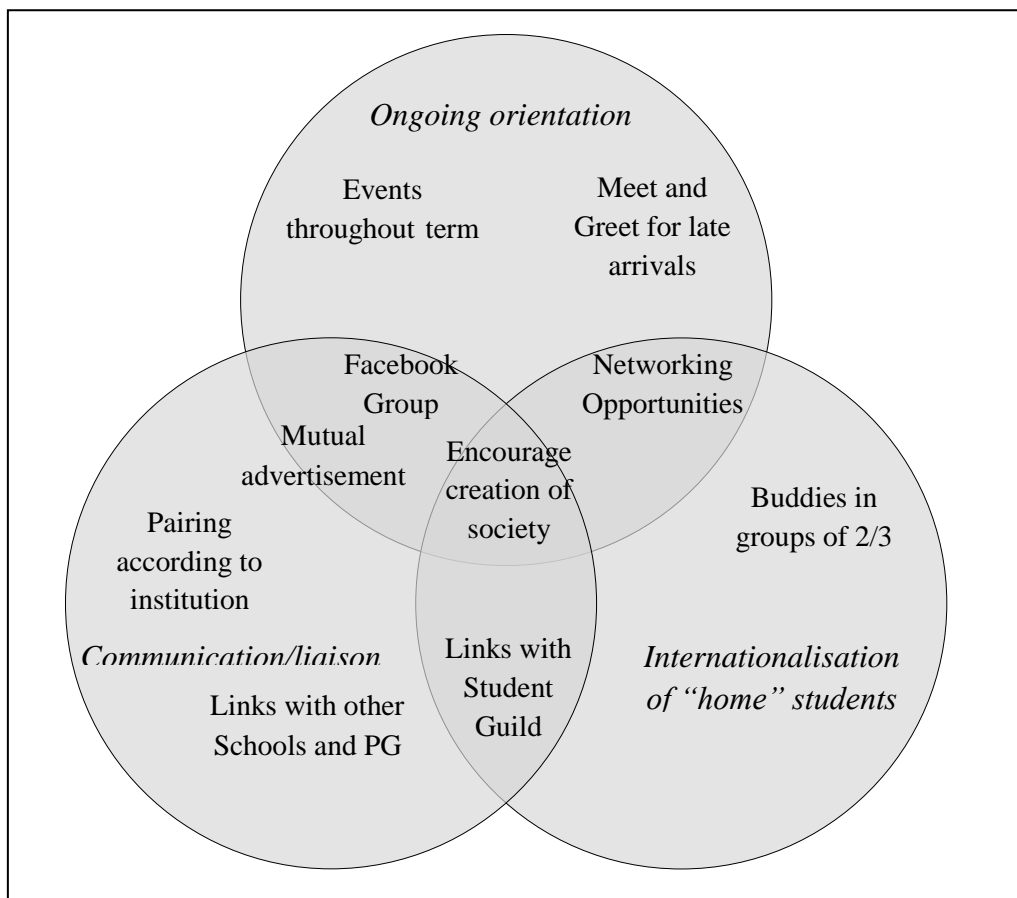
Ongoing orientation

Events throughout term

Meet and Greet for late arrivals

Facebook Group

Networking Opportunities

Mutual advertisement

Encourage creation of society

Buddies in groups of 2/3

Pairing according to institution

Communication/liaison

Links with Student Guild

Internationalisation of "home" students

Links with other Schools and PG